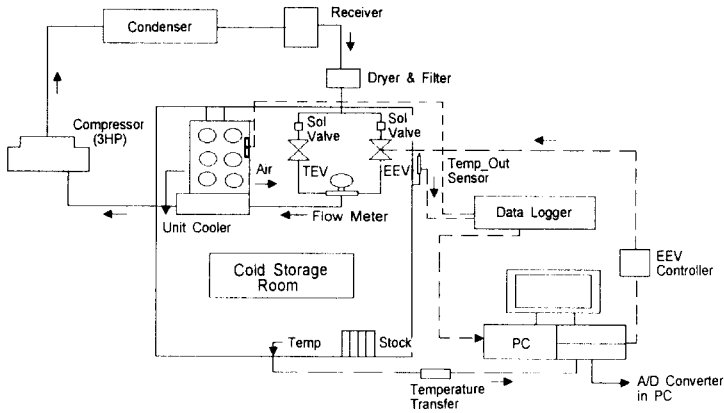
Condenser
Receiver
Dryer & Filter
Compressor (3HP)
Sol Valve
Sol Valve
Air
TEV
EEV
Temp_Out Sensor
Unit Cooler
Flow Meter
Data Logger
Cold Storage Room
EEV Controller
Temp
Stock
PC
Temperature Transfer
A/D Converter in PC